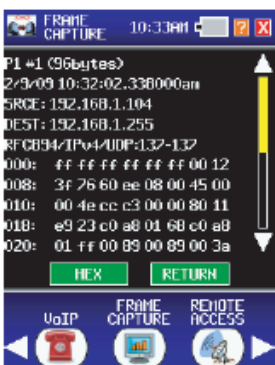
FRAME CAPTURE 10:33AM ? X

P1 #1 (96bytes)
2/9/09 10:32:02.338000am
SRCE: 192.168.1.104
DEST: 192.168.1.255
RFC894/IPv4/UDP:137-137
000: ff ff ff ff ff ff 00 12
008: 3f 76 60 ee 08 00 45 00
010: 00 4e cc c3 00 00 80 11
018: e9 23 c0 a8 01 68 c0 a8
020: 01 ff 00 89 00 89 00 3a

HEX RETURN

VoIP FRAME CAPTURE REMOTE ACCESS